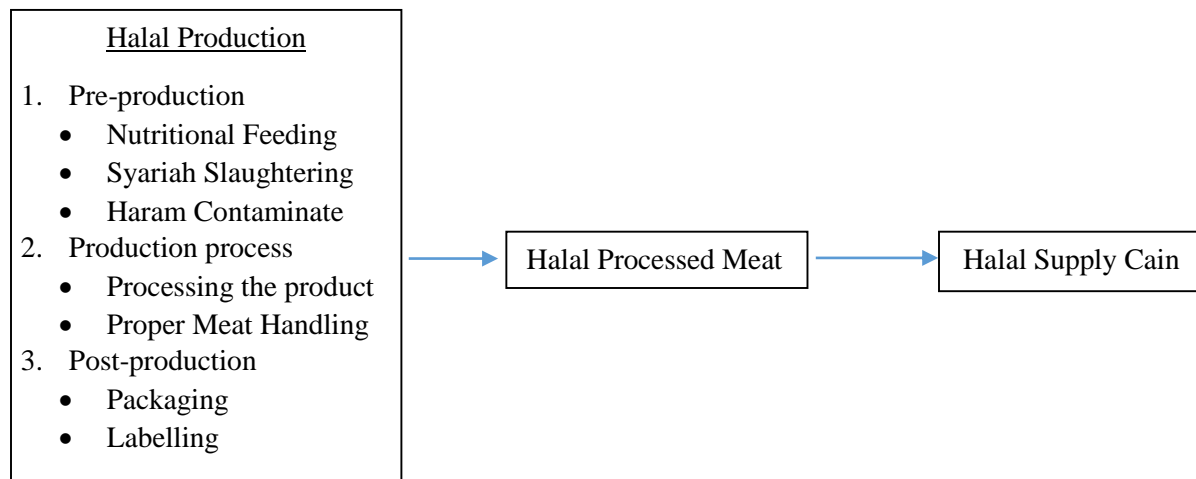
Halal Production

1. Pre-production
- Nutritional Feeding
- Syariah Slaughtering
- Haram Contaminate
2. Production process
- Processing the product
- Proper Meat Handling
3. Post-production
- Packaging
- Labelling

Halal Processed Meat

Halal Supply Cain